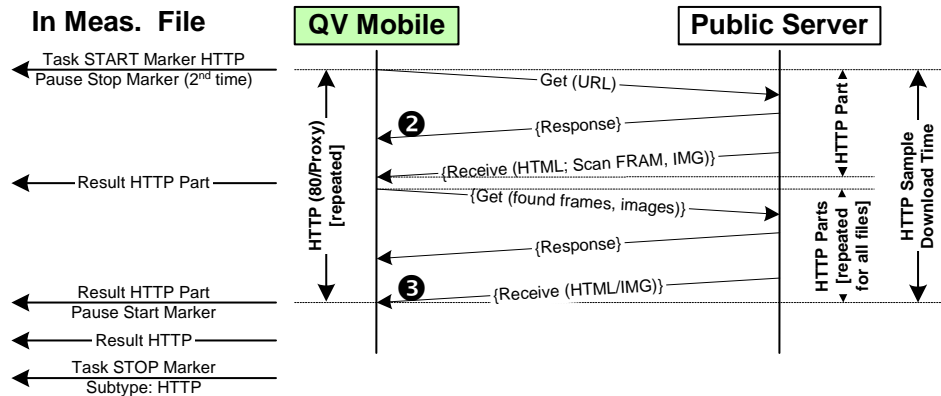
In Meas. File

QV Mobile

Public Server

Task START Marker HTTP
Pause Stop Marker (2$^{nd}$ time)

Get (URL)

❷

{Response}

{Receive (HTML; Scan FRAM, IMG)}

Result HTTP Part

{Get (found frames, images)}

{Response}

❸

{Receive (HTML/IMG)}

Result HTTP Part
Pause Start Marker

Result HTTP

Task STOP Marker
Subtype: HTTP

HTTP (80/Proxy) [repeated]

HTTP Part

HTTP Parts [repeated for all files]

HTTP Sample Download Time